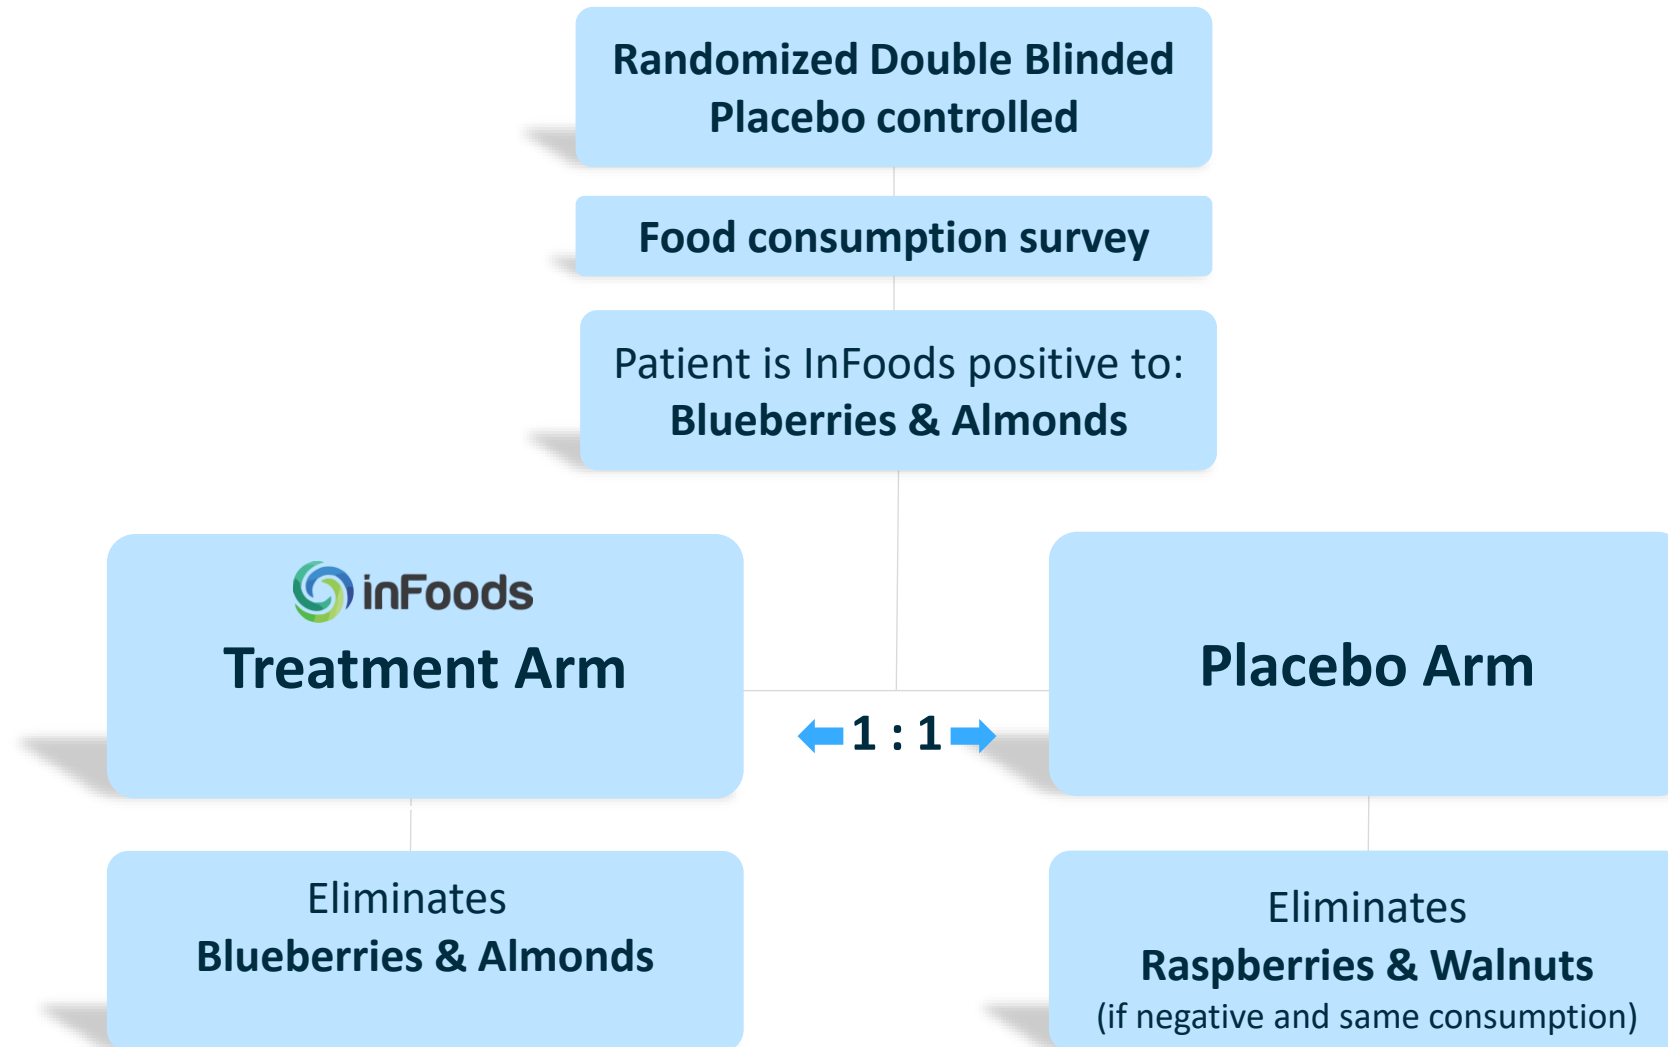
Randomized Double Blinded
Placebo controlled

Food consumption survey

Patient is InFoods positive to:
Blueberries & Almonds

inFoods
Treatment Arm

1 : 1

Placebo Arm

Eliminates
Blueberries & Almonds

Eliminates
Raspberries & Walnuts
(if negative and same consumption)